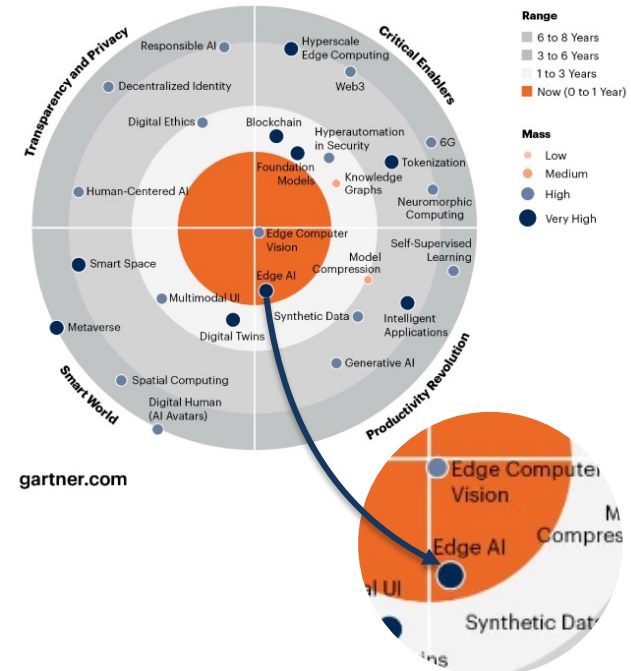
Transparency and Privacy

Critical Enablers

Smart World

Productivity Revolution

Responsible AI

Hyperscale Edge Computing

Web3

Decentralized Identity

Digital Ethics

Blockchain

Hyperautomation in Security

6G

Foundation Models

Tokenization

Knowledge Graphs

Human-Centered AI

Neuromorphic Computing

Edge Computer Vision

Self-Supervised Learning

Smart Space

Model Compression

Edge AI

Multimodal UI

Intelligent Applications

Metaverse

Synthetic Data

Digital Twins

Generative AI

Spatial Computing

Digital Human (AI Avatars)

Range

6 to 8 Years

3 to 6 Years

1 to 3 Years

Now (0 to 1 Year)

Mass

Low

Medium

High

Very High

gartner.com

Edge Computer Vision

M

Compres

Edge AI

al UI

Synthetic Data

ins